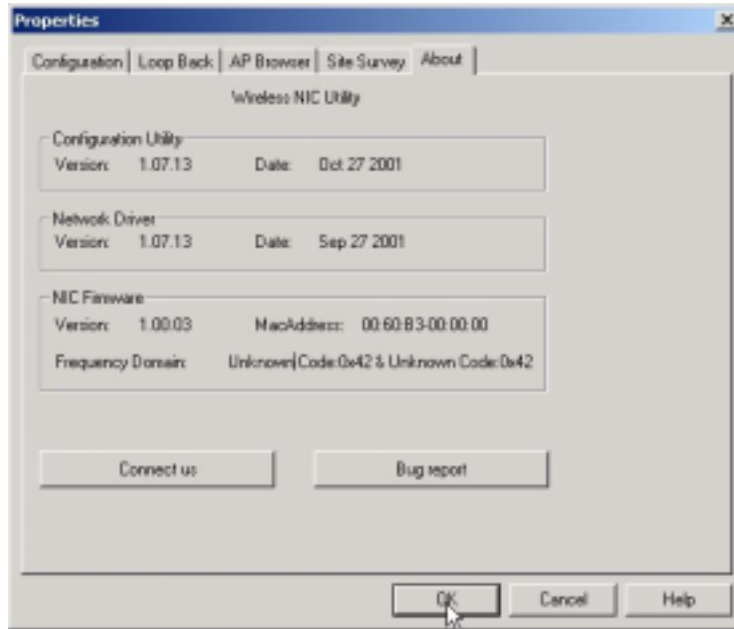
Properties

Configuration | Loop Back | AP Browser | Site Survey | About

Wireless NIC Utility

Configuration Utility
Version: 1.07.13 Date: Oct 27 2001

Network Driver
Version: 1.07.13 Date: Sep 27 2001

NIC Firmware
Version: 1.00.03 MacAddress: 00:60:B3-00:00:00

Frequency Domain: Unknown Code:0x42 & Unknown Code:0x42

Connect us

Bug report

OK

Cancel

Help